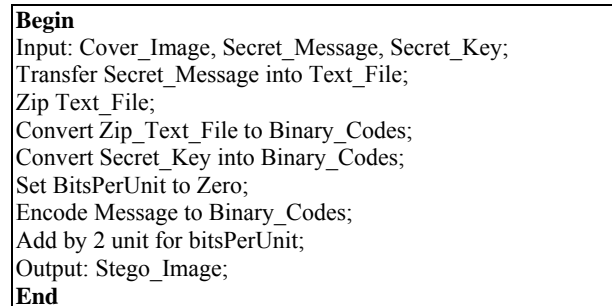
**Begin**
Input: Cover_Image, Secret_Message, Secret_Key;
Transfer Secret_Message into Text_File;
Zip Text_File;
Convert Zip_Text_File to Binary_Codes;
Convert Secret_Key into Binary_Codes;
Set BitsPerUnit to Zero;
Encode Message to Binary_Codes;
Add by 2 unit for bitsPerUnit;
Output: Stego_Image;
**End**